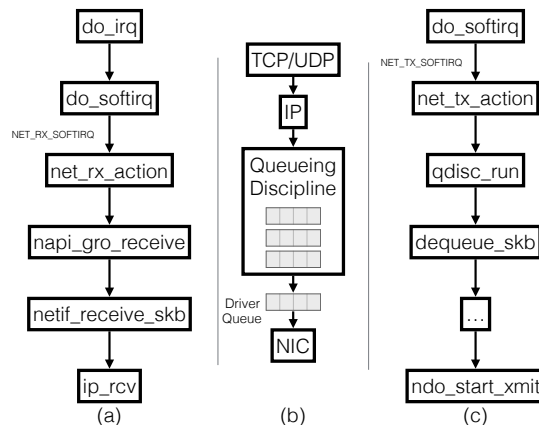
do_irq

do_softirq

NET_RX_SOFTIRQ

net_rx_action

napi_gro_receive

netif_receive_skb

ip_rcv

(a)

TCP/UDP

IP

Queueing Discipline

Driver Queue

NIC

(b)

do_softirq

NET_TX_SOFTIRQ

net_tx_action

qdisc_run

dequeue_skb

...

ndo_start_xmit

(c)